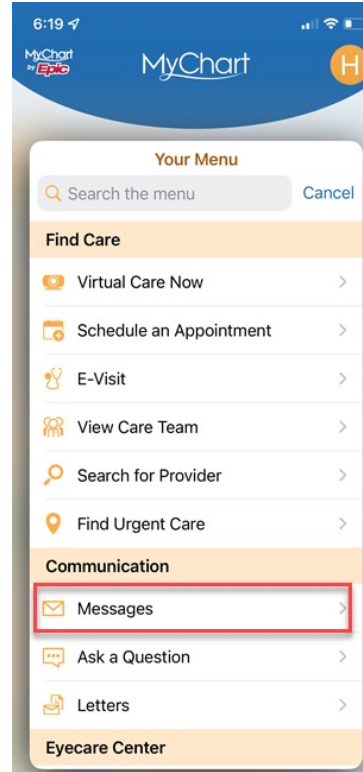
6:19

MyChart by Epic

MyChart

H

Your Menu

Search the menu

Cancel

Find Care

Virtual Care Now

Schedule an Appointment

E-Visit

View Care Team

Search for Provider

Find Urgent Care

Communication

Messages

Ask a Question

Letters

Eyecare Center